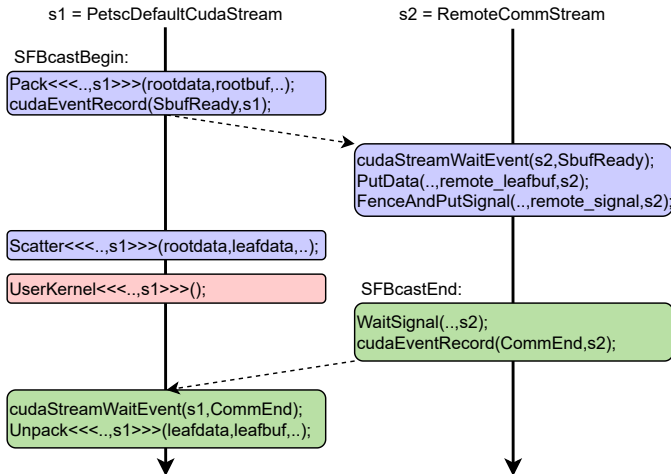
s1 = PetscDefaultCudaStream

s2 = RemoteCommStream

SFBcastBegin:

Pack<<<..,s1>>>(rootdata,rootbuf,..);
cudaEventRecord(SbufReady,s1);

cudaStreamWaitEvent(s2,SbufReady);
PutData(..,remote_leafbuf,s2);
FenceAndPutSignal(..,remote_signal,s2);

Scatter<<<..,s1>>>(rootdata,leafdata,..);

UserKernel<<<..,s1>>>();

SFBcastEnd:

WaitSignal(..,s2);
cudaEventRecord(CommEnd,s2);

cudaStreamWaitEvent(s1,CommEnd);
Unpack<<<..,s1>>>(leafdata,leafbuf,..);